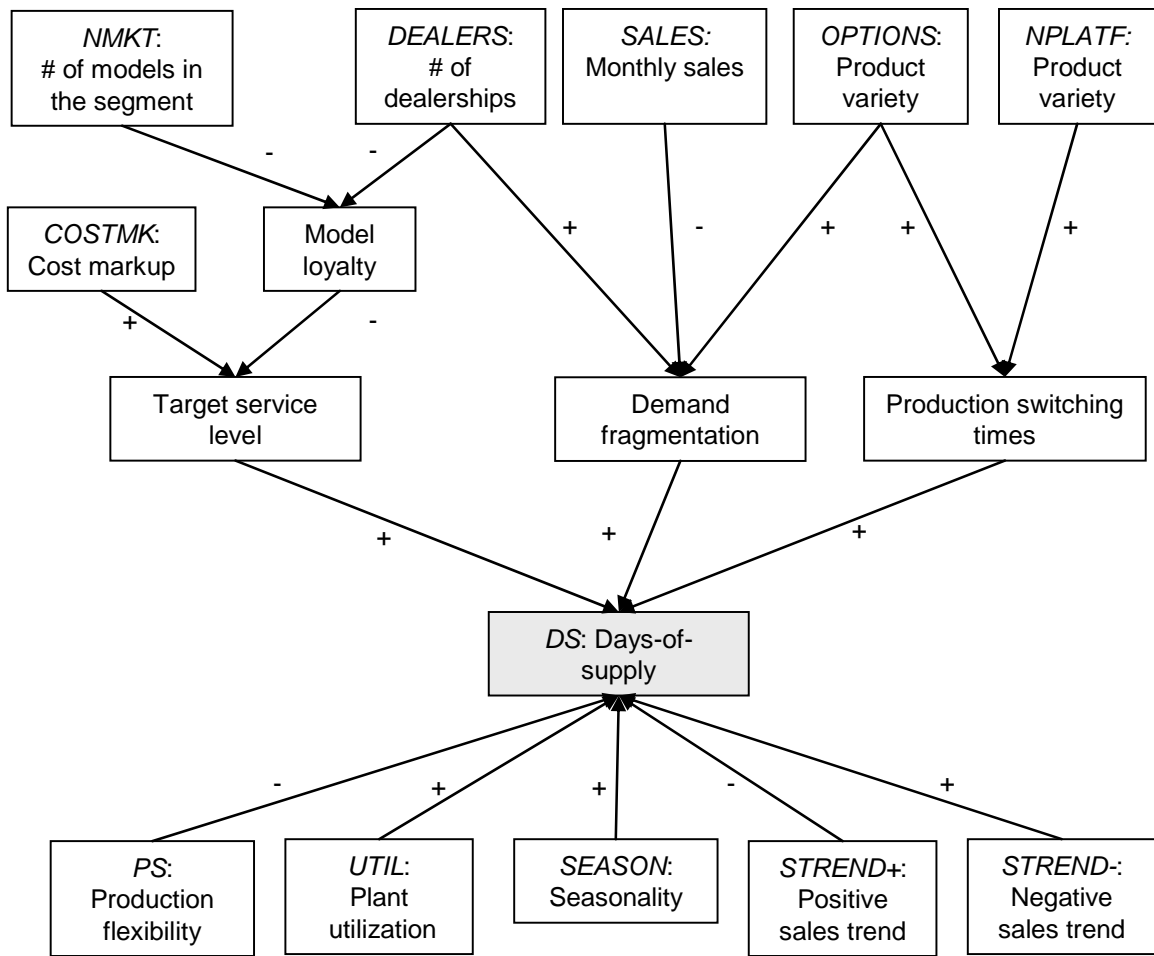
NMKT: # of models in the segment

DEALERS: # of dealerships

SALES: Monthly sales

OPTIONS: Product variety

NPLATF: Product variety

-

-

COSTMK: Cost markup

Model loyalty

+

-

+

+

+

-

+

Target service level

Demand fragmentation

Production switching times

+

+

+

DS: Days-of-supply

-

+

+

-

+

PS: Production flexibility

UTIL: Plant utilization

SEASON: Seasonality

STREND+: Positive sales trend

STREND-: Negative sales trend